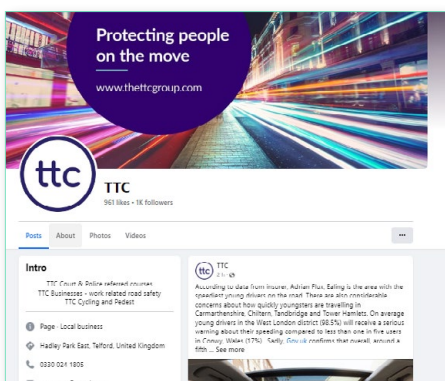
Protecting people on the move

www.thettcgroup.com

ttc

TTC

961 likes • 1K followers

Posts About Photos Videos

...

Intro

TTC Court & Police referred courses
TTC Businesses - work related road safety
TTC Cycling and Pedest

Page · Local business

Hadley Park East, Telford, United Kingdom

0330 024 1805

TTC
2 h ·

According to data from insurer, Adrian Flux, Ealing is the area with the speediest young drivers on the road. There are also considerable concerns about how quickly youngsters are travelling in Carmarthenshire, Chiltern, Tandbridge and Tower Hamlets. On average young drivers in the West London district (98.5%) will receive a serious warning about their speeding compared to less than one in five users in Conwy, Wales (17%). Sadly, Gov.uk confirms that overall, around a fifth ... See more